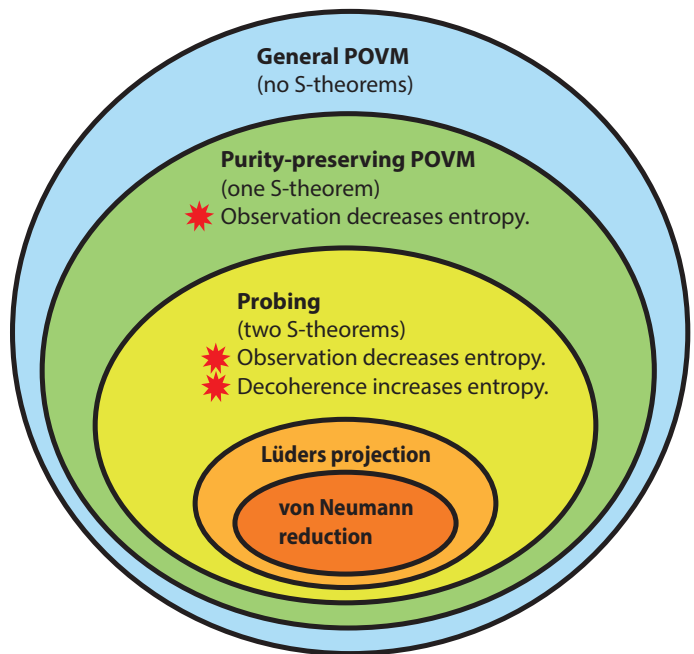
General POVM
(no S-theorems)

Purity-preserving POVM
(one S-theorem)
Observation decreases entropy.

Probing
(two S-theorems)
Observation decreases entropy.
Decoherence increases entropy.

Lüders projection

von Neumann reduction